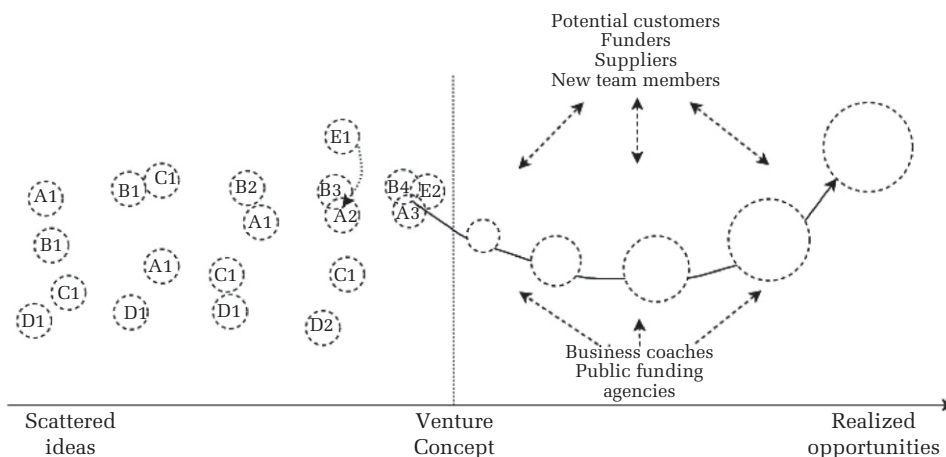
Potential customers
Funders
Suppliers
New team members

E1

A1
B1
C1
D1

B1
C1
A1
D1

B2
A1
C1
D1

B3
A2
C1
D2

B4
E2
A3

Business coaches
Public funding agencies

Scattered ideas

Venture Concept

Realized opportunities